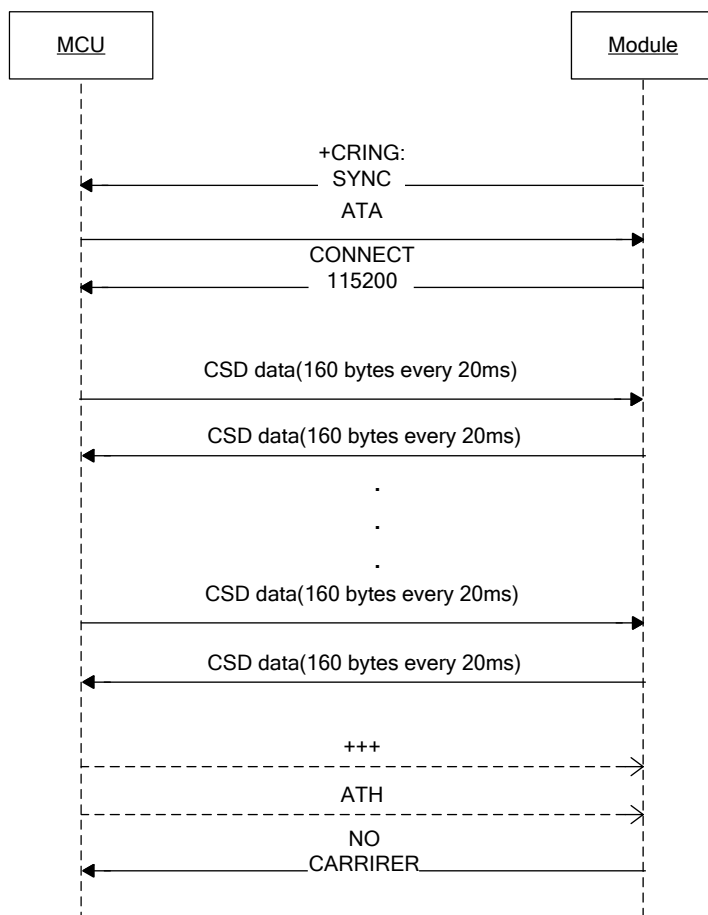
MCU

Module

+CRING: SYNC

ATA

CONNECT 115200

CSD data(160 bytes every 20ms)

CSD data(160 bytes every 20ms)

.

.

.

CSD data(160 bytes every 20ms)

CSD data(160 bytes every 20ms)

+++

ATH

NO CARRIRER